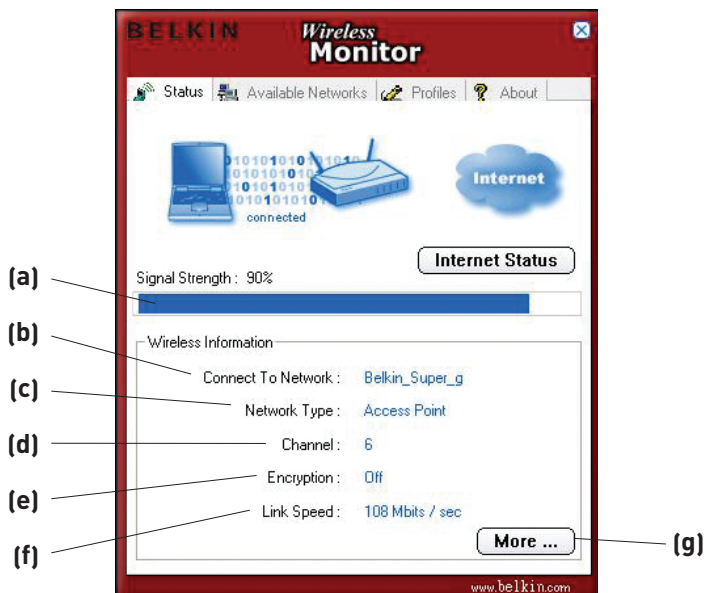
BELKIN Wireless Monitor

Status | Available Networks | Profiles | About

010101010101010
010101010101010
010101010101010
010101010101010
connected

Internet

Internet Status

(a)
Signal Strength : 90%

Wireless Information

(b) Connect To Network : Belkin_Super_g
(c) Network Type : Access Point
(d) Channel : 6
(e) Encryption : Off
(f) Link Speed : 108 Mbits / sec

More ... (g)

www.belkin.com